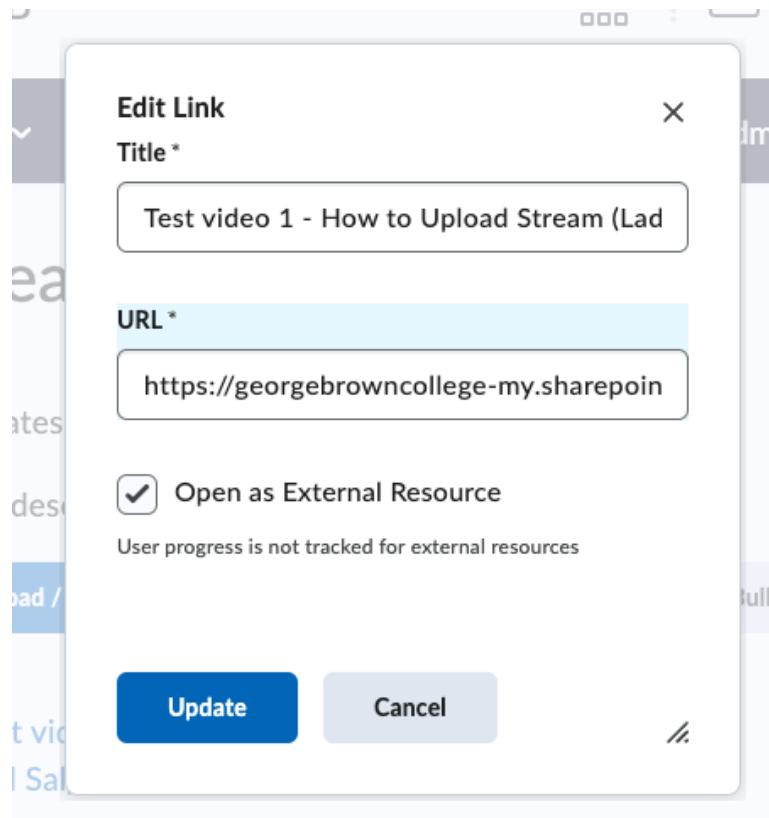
Edit Link

Title *

Test video 1 - How to Upload Stream (Lad

URL *

https://georgebrowncollege-my.sharepoin

Open as External Resource

User progress is not tracked for external resources

Update

Cancel